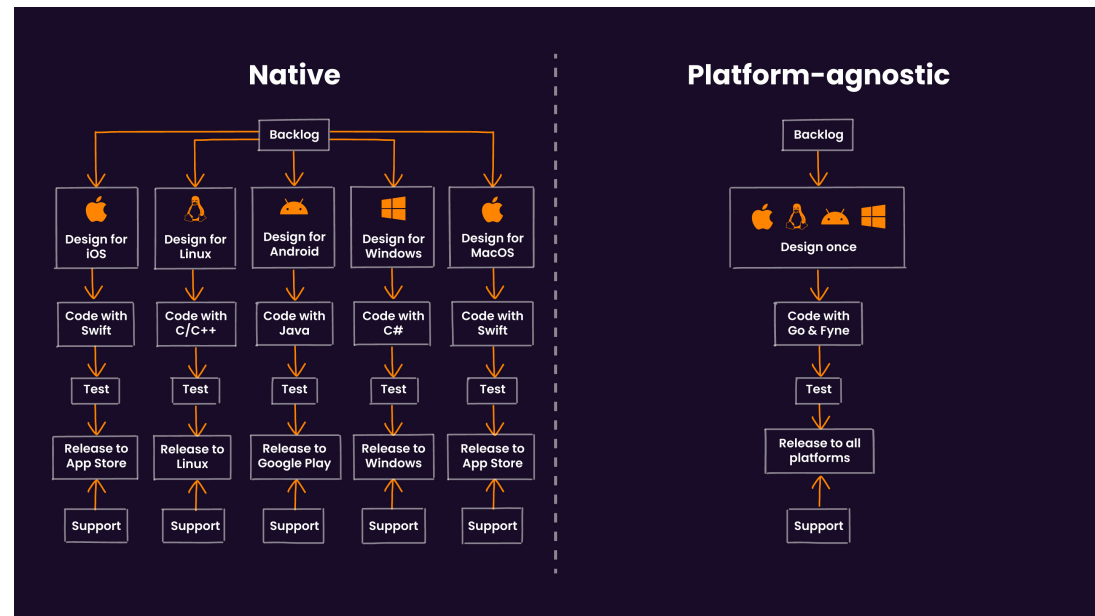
Native

Backlog

Design for iOS

Design for Linux

Design for Android

Design for Windows

Design for MacOS

Code with Swift

Code with C/C++

Code with Java

Code with C#

Code with Swift

Test

Test

Test

Test

Test

Release to App Store

Release to Linux

Release to Google Play

Release to Windows

Release to App Store

Support

Support

Support

Support

Support

Platform-agnostic

Backlog

Design once

Code with Go & Fyne

Test

Release to all platforms

Support